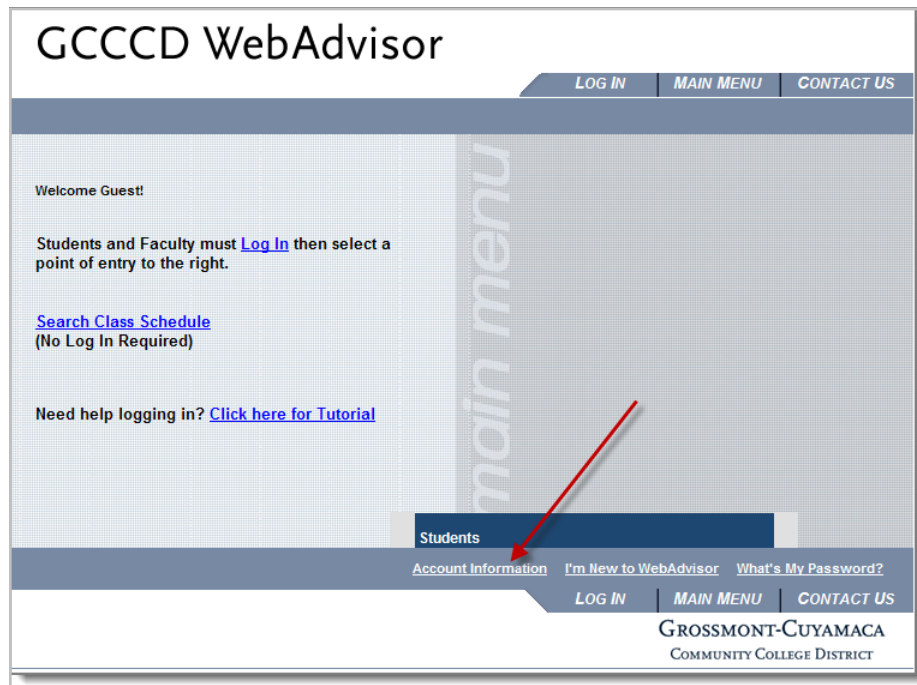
GCCCD WebAdvisor

LOG IN | MAIN MENU | CONTACT US

Welcome Guest!

Students and Faculty must Log In then select a point of entry to the right.

Search Class Schedule
(No Log In Required)

Need help logging in? Click here for Tutorial

main menu

Students

Account Information I'm New to WebAdvisor What's My Password?

LOG IN | MAIN MENU | CONTACT US

GROSSMONT-CUYAMACA
COMMUNITY COLLEGE DISTRICT